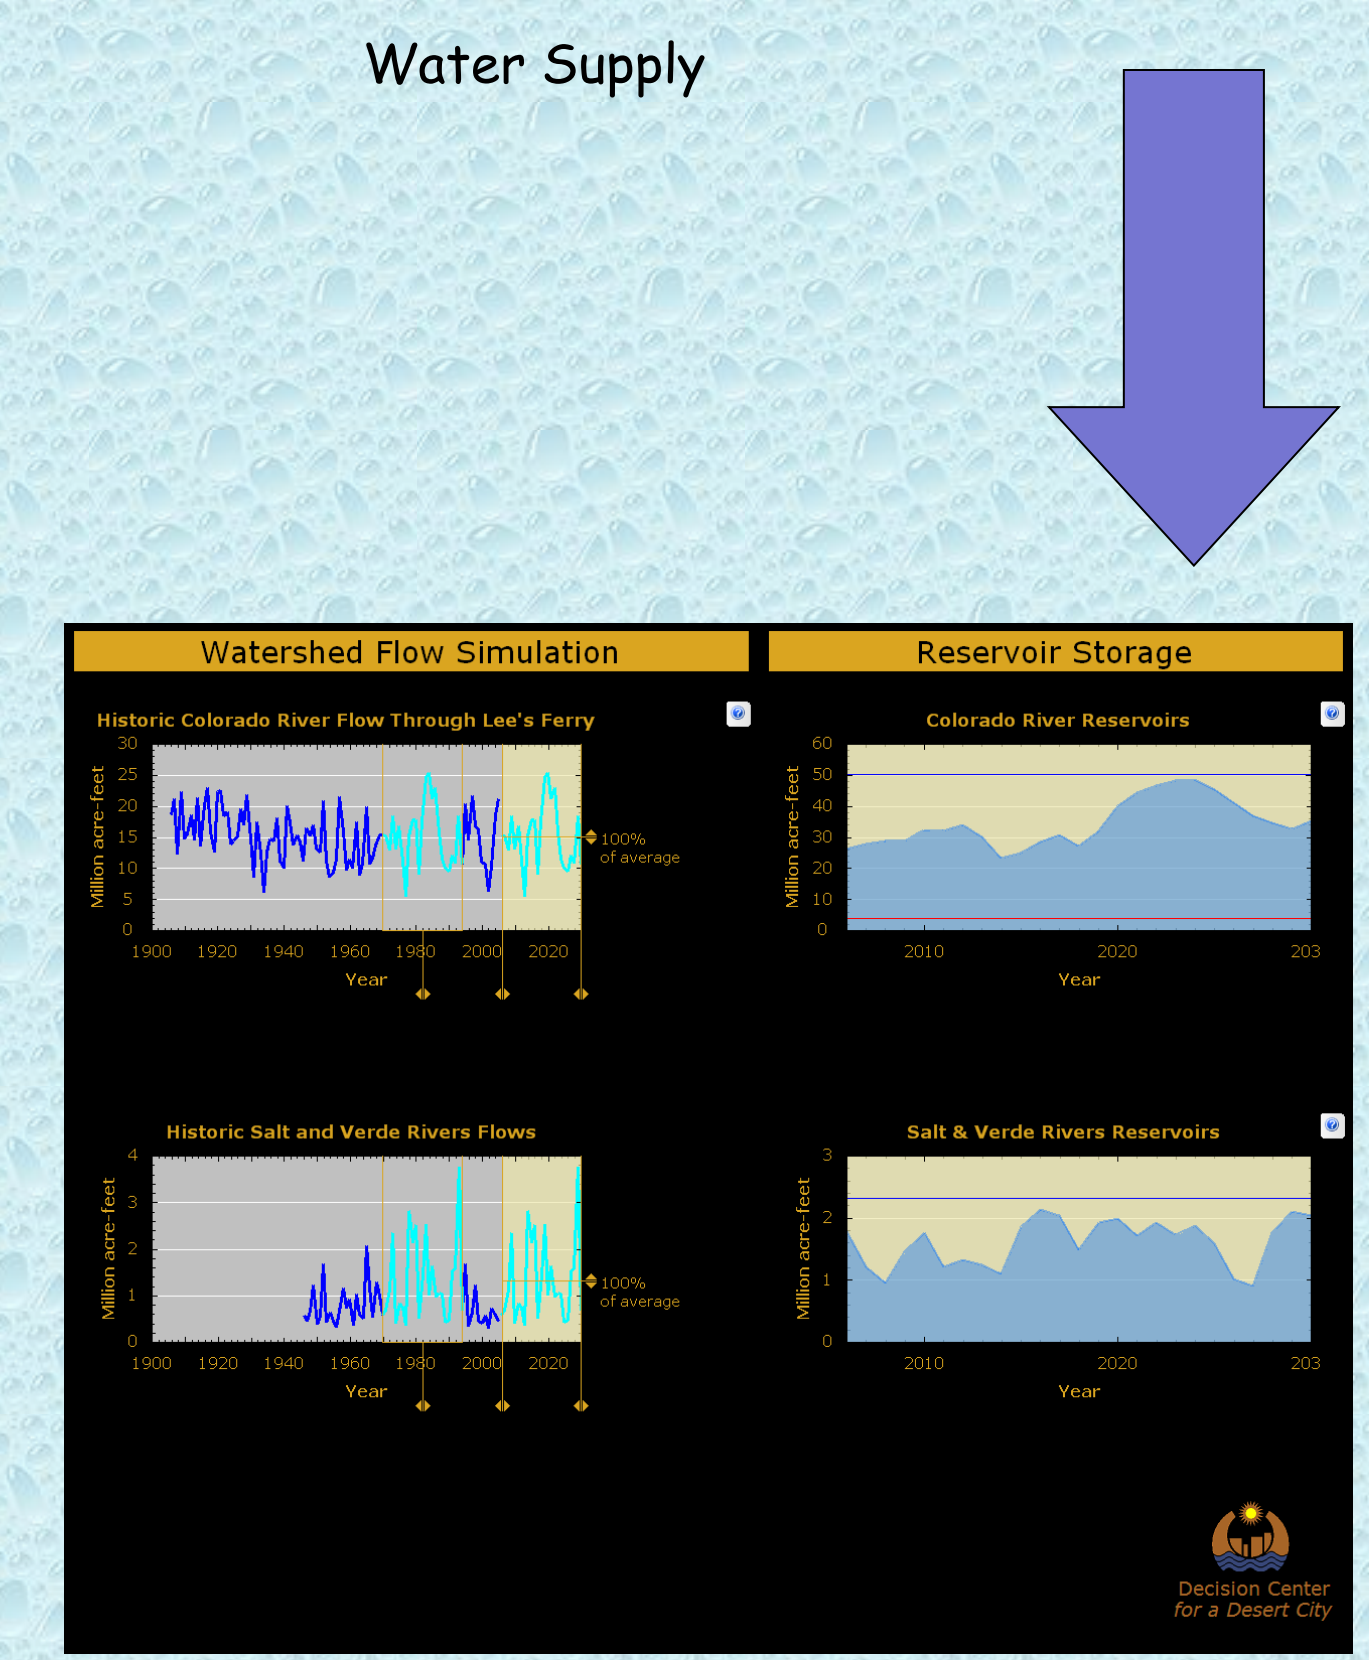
Water Supply

Watershed Flow Simulation

Reservoir Storage

Historic Colorado River Flow Through Lee's Ferry

Million acre-feet

30
25
20
15
10
5
0

1900 1920 1940 1960 1980 2000 2020

Year

100%
of average

Colorado River Reservoirs

Million acre-feet

60
50
40
30
20
10
0

2010 2020 203

Year

Historic Salt and Verde Rivers Flows

Million acre-feet

4
3
2
1
0

1900 1920 1940 1960 1980 2000 2020

Year

100%
of average

Salt & Verde Rivers Reservoirs

Million acre-feet

3
2
1
0

2010 2020 203

Year

Decision Center
for a Desert City